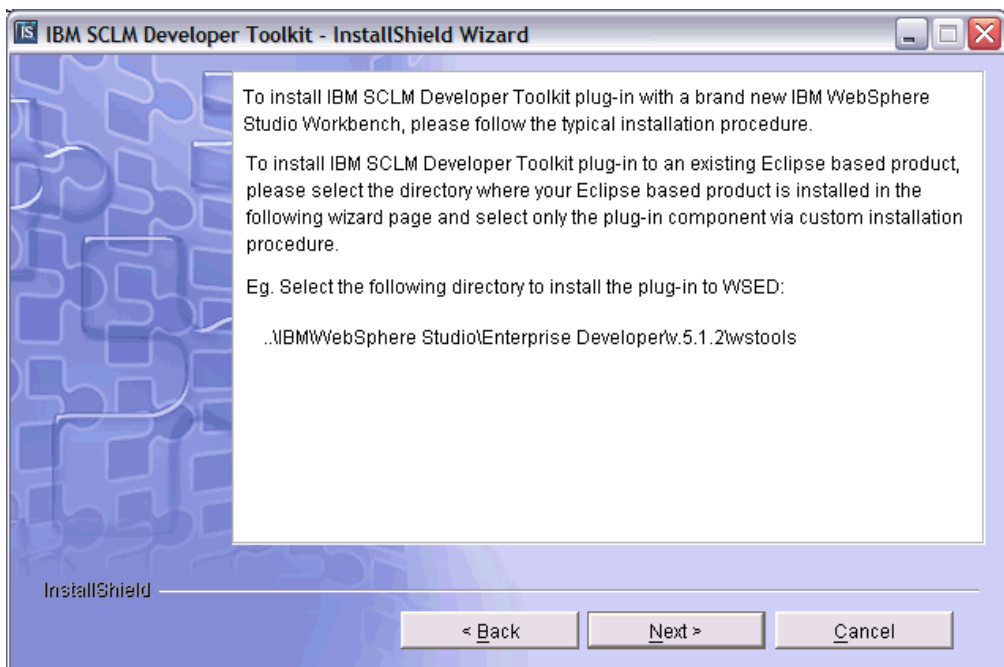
IBM SCLM Developer Toolkit - InstallShield Wizard

To install IBM SCLM Developer Toolkit plug-in with a brand new IBM WebSphere Studio Workbench, please follow the typical installation procedure.

To install IBM SCLM Developer Toolkit plug-in to an existing Eclipse based product, please select the directory where your Eclipse based product is installed in the following wizard page and select only the plug-in component via custom installation procedure.

Eg. Select the following directory to install the plug-in to WSED:

..\IBM\WebSphere Studio\Enterprise Developer\v.5.1.2\wstools

InstallShield

< Back

Next >

Cancel